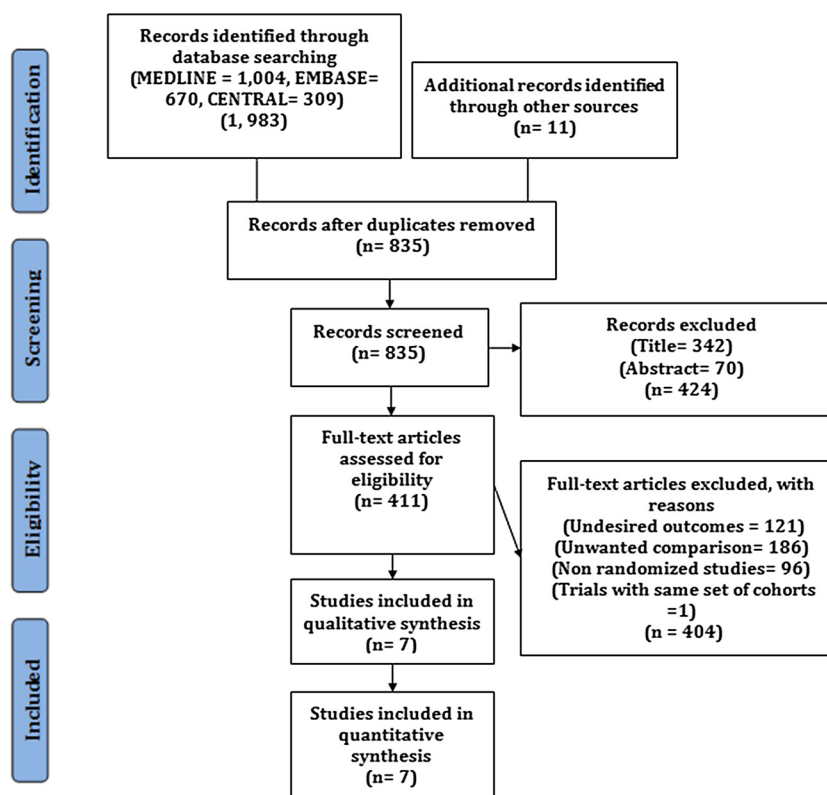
Identification

Records identified through database searching (MEDLINE = 1,004, EMBASE= 670, CENTRAL= 309) (1, 983)

Additional records identified through other sources (n= 11)

Records after duplicates removed (n= 835)

Screening

Records screened (n= 835)

Records excluded (Title= 342) (Abstract= 70) (n= 424)

Eligibility

Full-text articles assessed for eligibility (n= 411)

Full-text articles excluded, with reasons (Undesired outcomes = 121) (Unwanted comparison= 186) (Non randomized studies= 96) (Trials with same set of cohorts =1) (n = 404)

Studies included in qualitative synthesis (n= 7)

Included

Studies included in quantitative synthesis (n= 7)